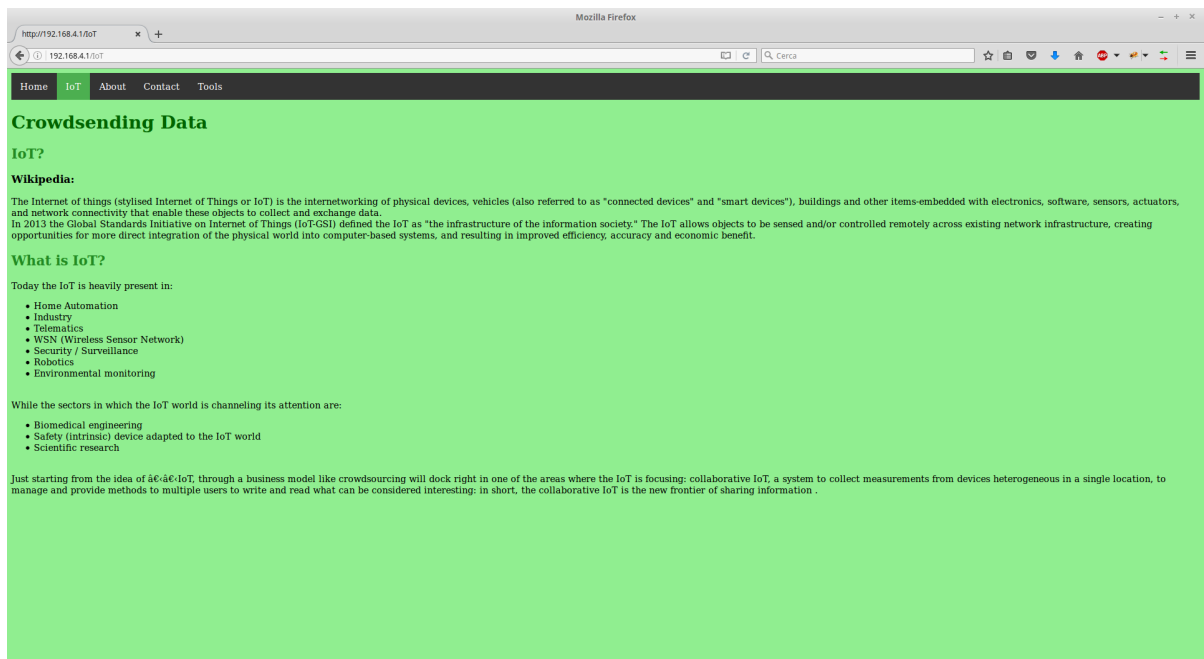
Mozilla Firefox

http://192.168.4.1/IoT

192.168.4.1/IoT

Cerca

Home IoT About Contact Tools

Crowdsending Data

IoT?

Wikipedia:

The Internet of things (stylised Internet of Things or IoT) is the internetworking of physical devices, vehicles (also referred to as "connected devices" and "smart devices"), buildings and other items-embedded with electronics, software, sensors, actuators, and network connectivity that enable these objects to collect and exchange data.
In 2013 the Global Standards Initiative on Internet of Things (IoT-GSI) defined the IoT as "the infrastructure of the information society." The IoT allows objects to be sensed and/or controlled remotely across existing network infrastructure, creating opportunities for more direct integration of the physical world into computer-based systems, and resulting in improved efficiency, accuracy and economic benefit.

What is IoT?

Today the IoT is heavily present in:

- Home Automation
- Industry
- Telematics
- WSN (Wireless Sensor Network)
- Security / Surveillance
- Robotics
- Environmental monitoring

While the sectors in which the IoT world is channeling its attention are:

- Biomedical engineering
- Safety (intrinsic) device adapted to the IoT world
- Scientific research

Just starting from the idea of â€‹â€‹IoT, through a business model like crowdsourcing will dock right in one of the areas where the IoT is focusing: collaborative IoT, a system to collect measurements from devices heterogeneous in a single location, to manage and provide methods to multiple users to write and read what can be considered interesting: in short, the collaborative IoT is the new frontier of sharing information .